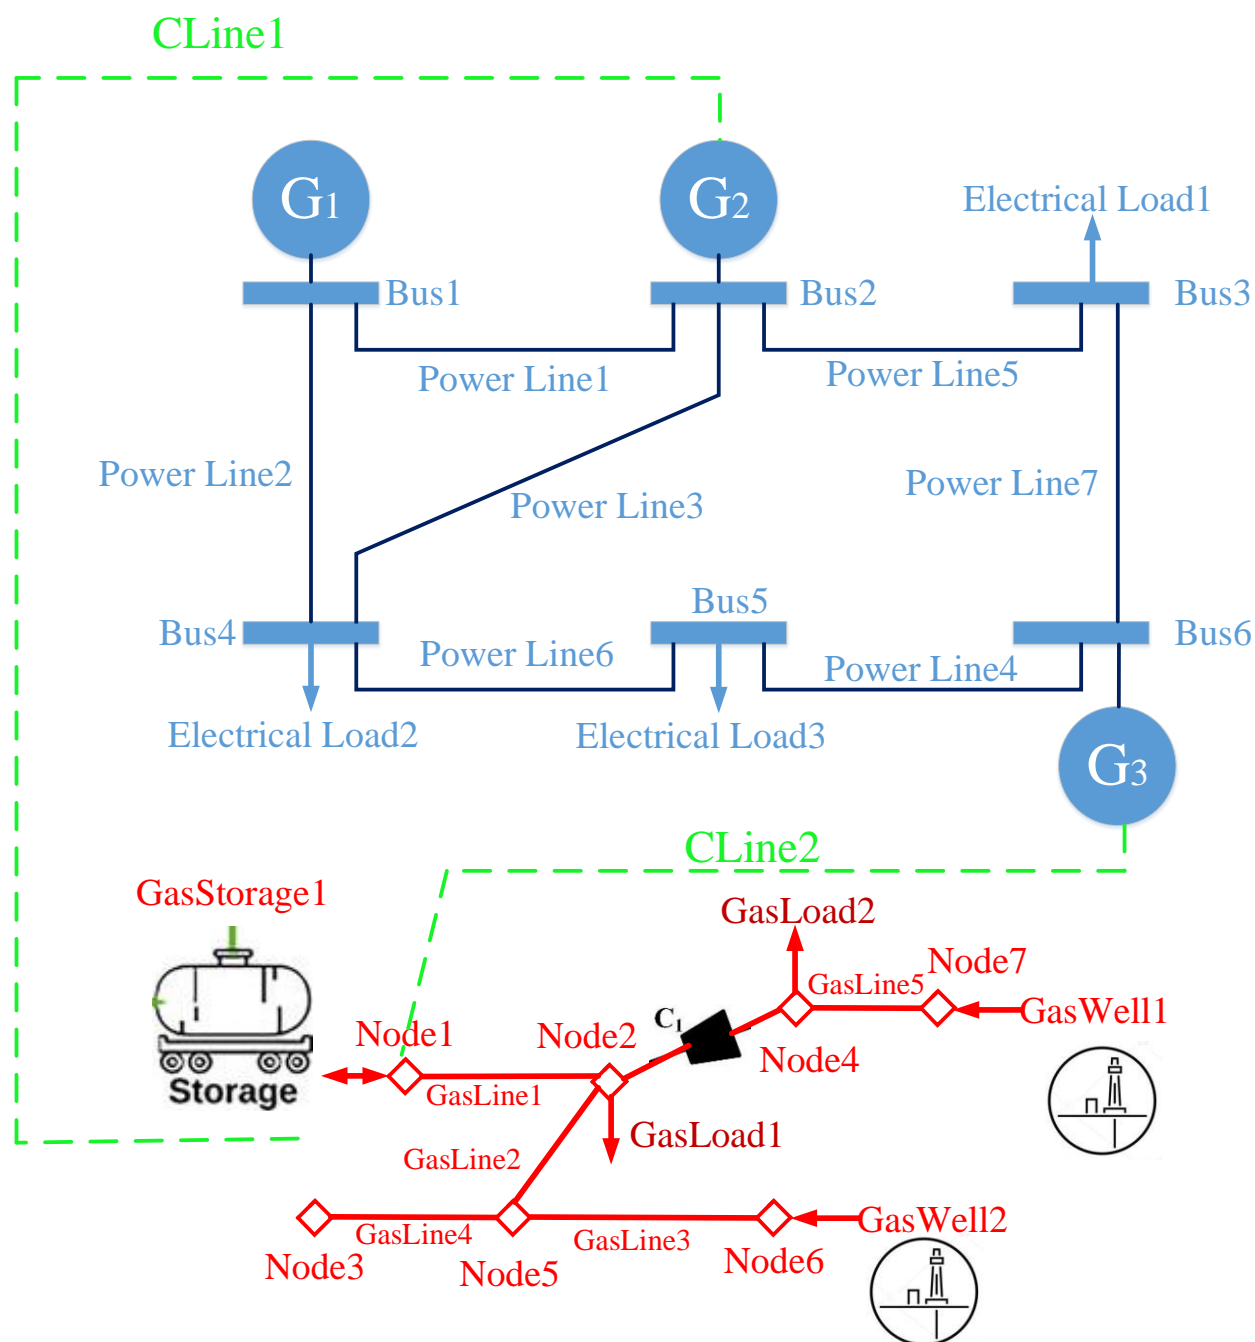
CLine1

G1

G2

Electrical Load1

Bus1

Bus2

Bus3

Power Line1

Power Line5

Power Line2

Power Line3

Power Line7

Bus5

Bus4

Bus6

Power Line6

Power Line4

Electrical Load2

Electrical Load3

G3

CLine2

GasStorage1

GasLoad2

Node7

GasLine5

GasWell1

$C_1$

Node1

Node2

Node4

Storage

GasLine1

GasLoad1

GasLine2

GasLine4

GasLine3

GasWell2

Node3

Node5

Node6